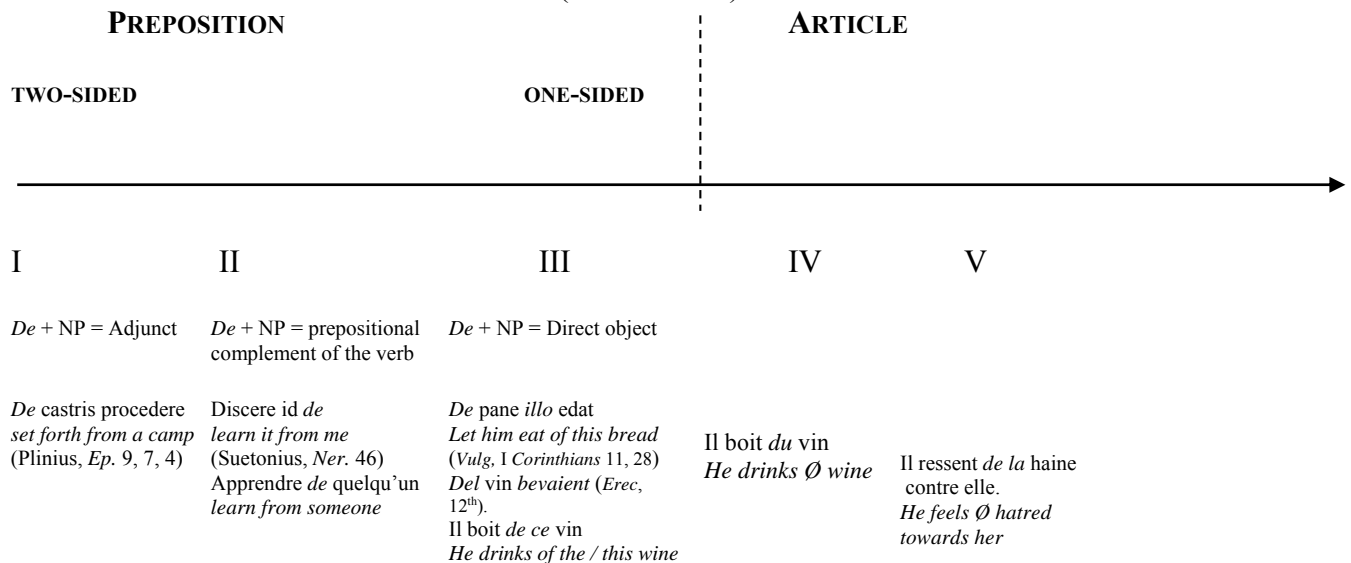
PREPOSITION

ARTICLE

TWO-SIDED

ONE-SIDED

I

II

III

IV

V

*De* + NP = Adjunct

*De* + NP = prepositional complement of the verb

*De* + NP = Direct object

*De* castris procedere
*set forth from a camp*
(Plinius, *Ep.* 9, 7, 4)

Discere id *de*
*learn it from me*
(Suetonius, *Ner.* 46)
Apprendre *de* quelqu'un
*learn from someone*

*De* pane *illo* edat
*Let him eat of this bread*
(*Vulg,* I *Corinthians* 11, 28)
*Del* vin *bevaient* (*Erec*, 12$^{th}$).
Il boit *de ce* vin
*He drinks of the / this wine*

Il boit *du* vin
*He drinks Ø wine*

Il ressent *de la* haine contre elle.
*He feels Ø hatred towards her*